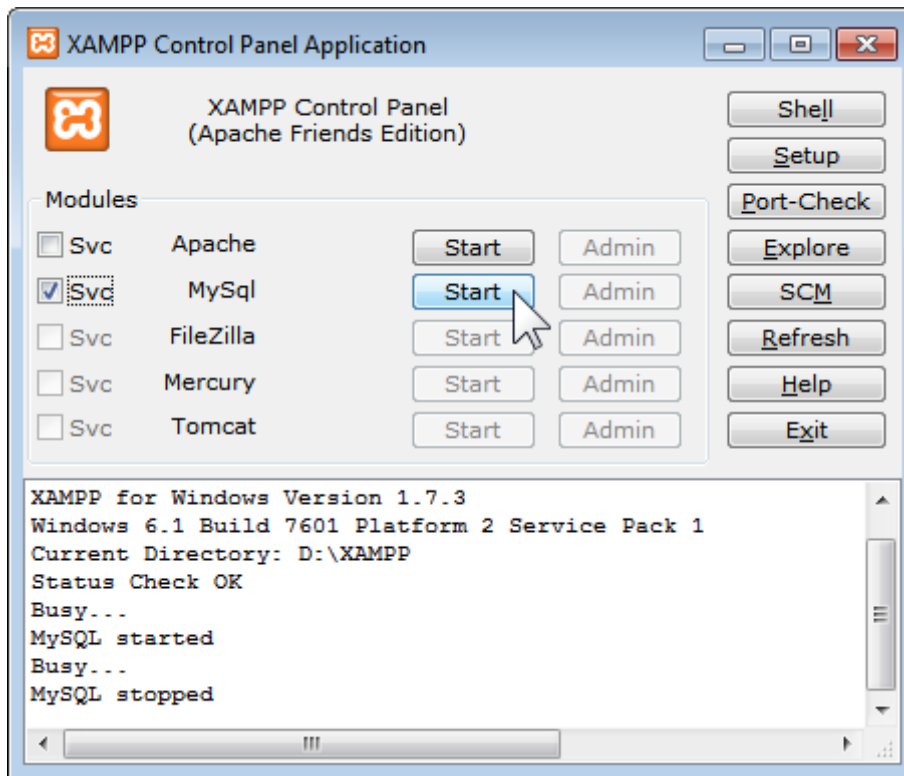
XAMPP Control Panel Application

XAMPP Control Panel
(Apache Friends Edition)

Shell
Setup
Port-Check
Explore
SCM
Refresh
Help
Exit

Modules

| | | | |
|---|---|---|---|
| Svc | Apache | Start | Admin |
| Svc | MySql | Start | Admin |
| Svc | FileZilla | Start | Admin |
| Svc | Mercury | Start | Admin |
| Svc | Tomcat | Start | Admin |

XAMPP for Windows Version 1.7.3
Windows 6.1 Build 7601 Platform 2 Service Pack 1
Current Directory: D:\XAMPP
Status Check OK
Busy...
MySQL started
Busy...
MySQL stopped